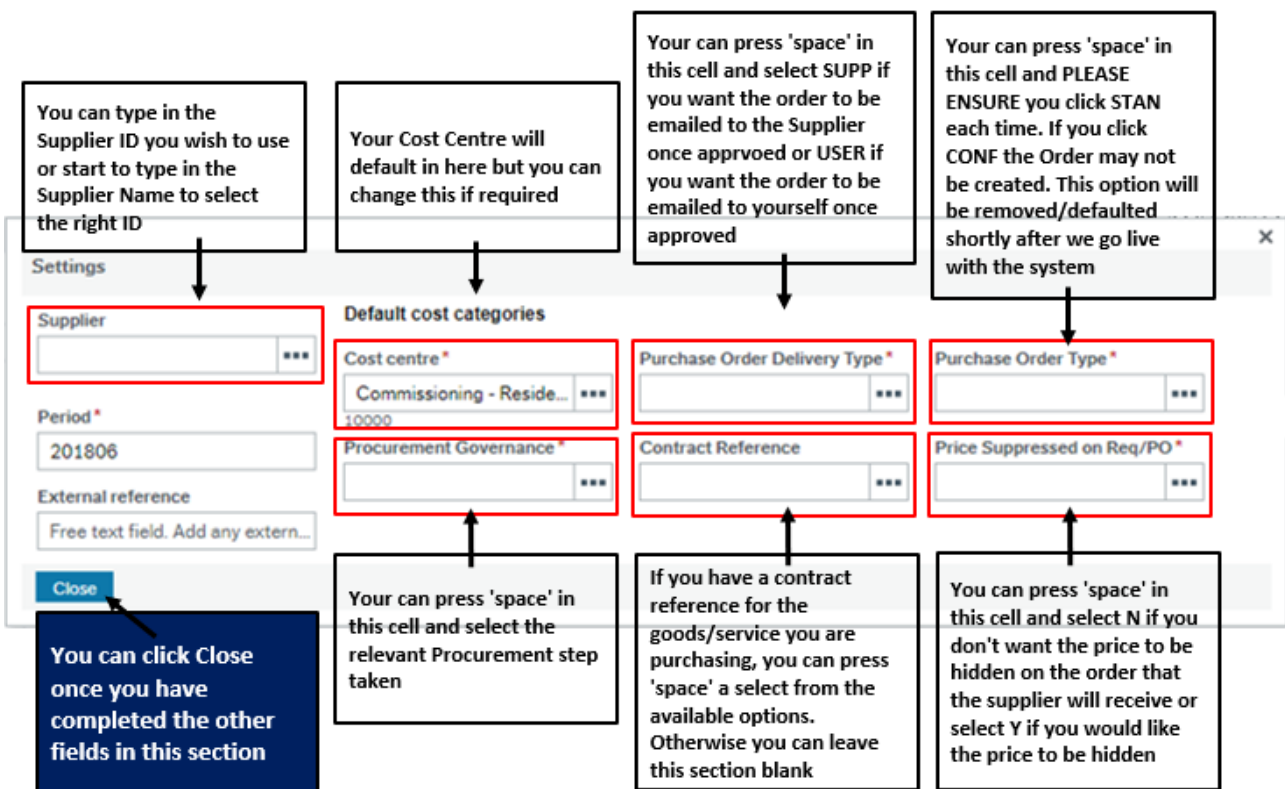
You can type in the Supplier ID you wish to use or start to type in the Supplier Name to select the right ID

Your Cost Centre will default in here but you can change this if required

Your can press 'space' in this cell and select SUPP if you want the order to be emailed to the Supplier once apprvoed or USER if you want the order to be emailed to yourself once approved

Your can press 'space' in this cell and PLEASE ENSURE you click STAN each time. If you click CONF the Order may not be created. This option will be removed/defaulted shortly after we go live with the system

Settings

×

Supplier

•••

Default cost categories

Cost centre *

Commissioning - Reside...

•••

10000

Purchase Order Delivery Type *

•••

Purchase Order Type *

•••

Period *

201806

Procurement Governance *

•••

Contract Reference

•••

Price Suppressed on Req/PO *

•••

External reference

Free text field. Add any extern...

Close

You can click Close once you have completed the other fields in this section

Your can press 'space' in this cell and select the relevant Procurement step taken

If you have a contract reference for the goods/service you are purchasing, you can press 'space' a select from the available options. Otherwise you can leave this section blank

You can press 'space' in this cell and select N if you don't want the price to be hidden on the order that the supplier will receive or select Y if you would like the price to be hidden